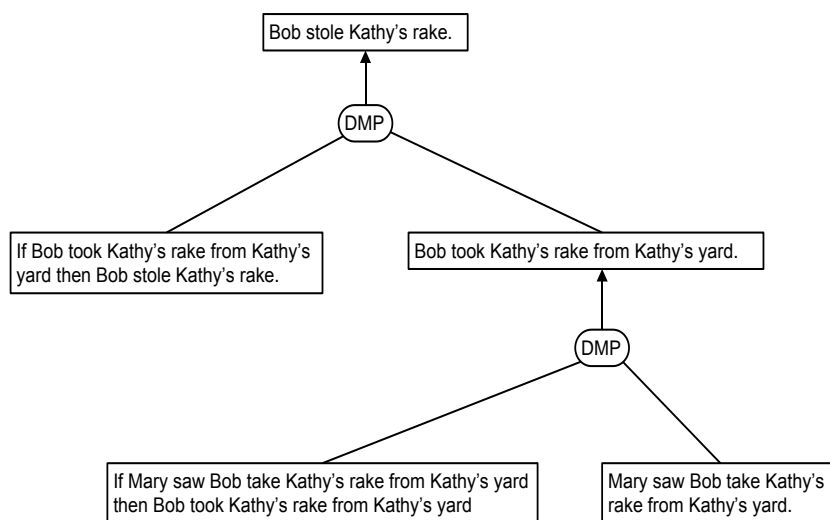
Bob stole Kathy’s rake.

DMP

If Bob took Kathy’s rake from Kathy’s yard then Bob stole Kathy’s rake.

Bob took Kathy’s rake from Kathy’s yard.

DMP

If Mary saw Bob take Kathy’s rake from Kathy’s yard then Bob took Kathy’s rake from Kathy’s yard

Mary saw Bob take Kathy’s rake from Kathy’s yard.